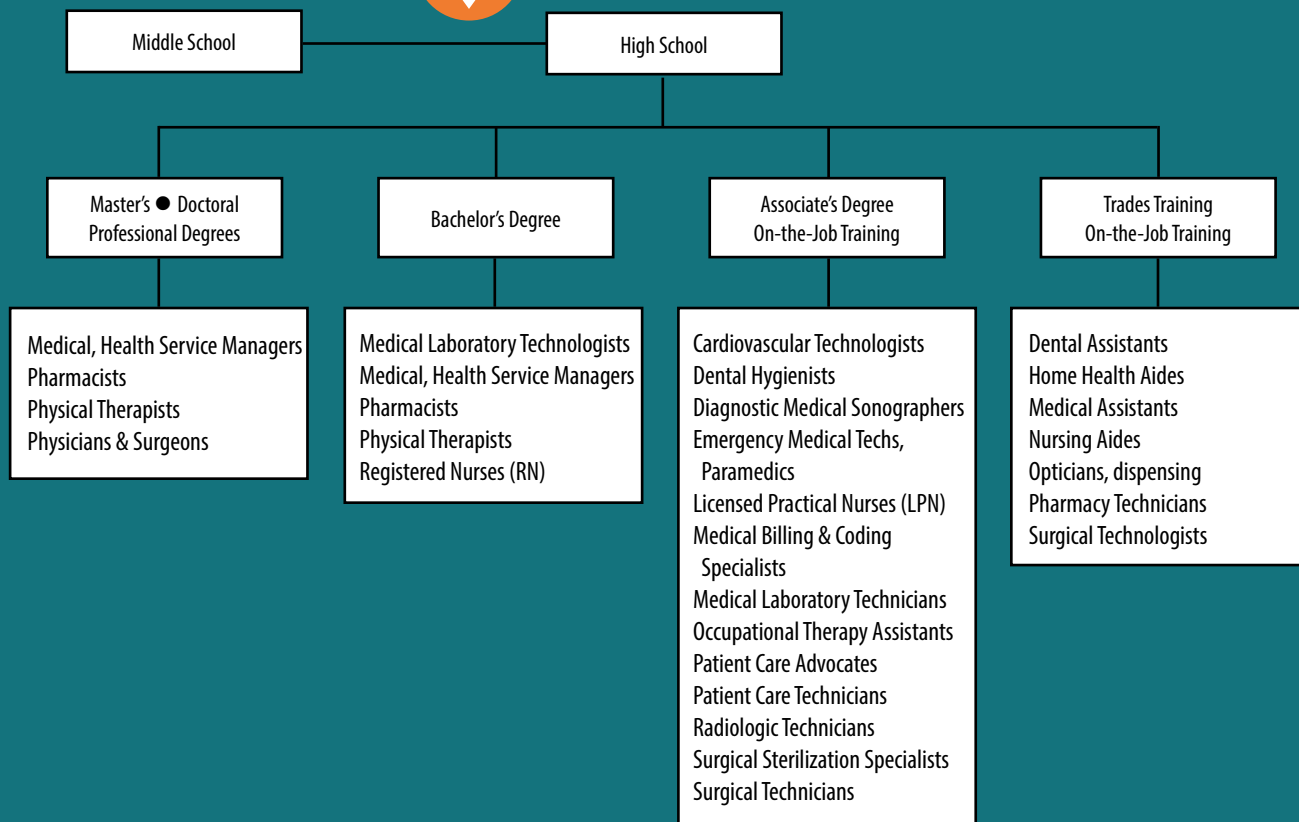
Middle School

High School

Master's ● Doctoral
Professional Degrees

Bachelor's Degree

Associate's Degree
On-the-Job Training

Trades Training
On-the-Job Training

Medical, Health Service Managers
Pharmacists
Physical Therapists
Physicians & Surgeons

Medical Laboratory Technologists
Medical, Health Service Managers
Pharmacists
Physical Therapists
Registered Nurses (RN)

Cardiovascular Technologists
Dental Hygienists
Diagnostic Medical Sonographers
Emergency Medical Techs, Paramedics
Licensed Practical Nurses (LPN)
Medical Billing & Coding Specialists
Medical Laboratory Technicians
Occupational Therapy Assistants
Patient Care Advocates
Patient Care Technicians
Radiologic Technicians
Surgical Sterilization Specialists
Surgical Technicians

Dental Assistants
Home Health Aides
Medical Assistants
Nursing Aides
Opticians, dispensing
Pharmacy Technicians
Surgical Technologists